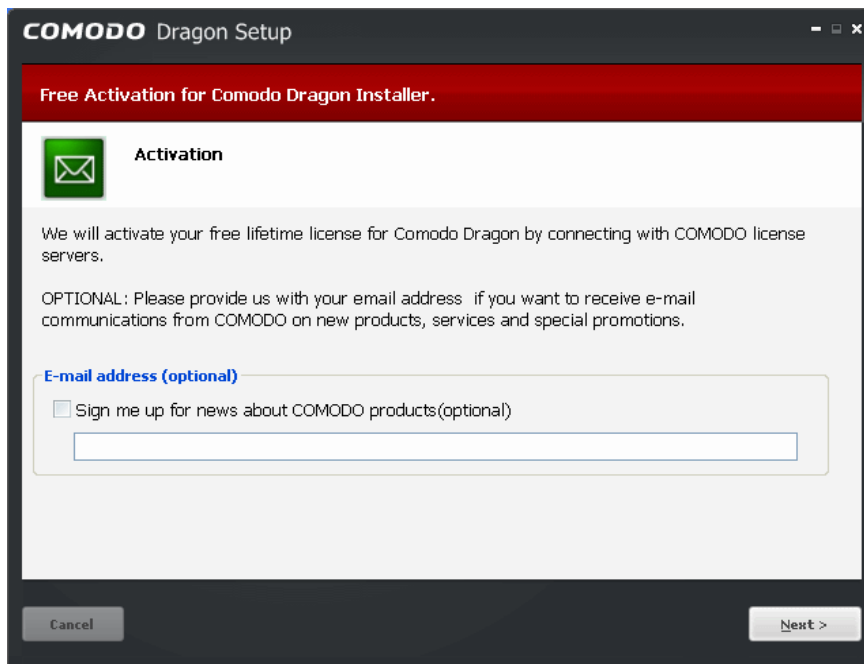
COMODO Dragon Setup

Free Activation for Comodo Dragon Installer.

Activation

We will activate your free lifetime license for Comodo Dragon by connecting with COMODO license servers.

OPTIONAL: Please provide us with your email address if you want to receive e-mail communications from COMODO on new products, services and special promotions.

E-mail address (optional)

Sign me up for news about COMODO products(optional)

Cancel

Next >